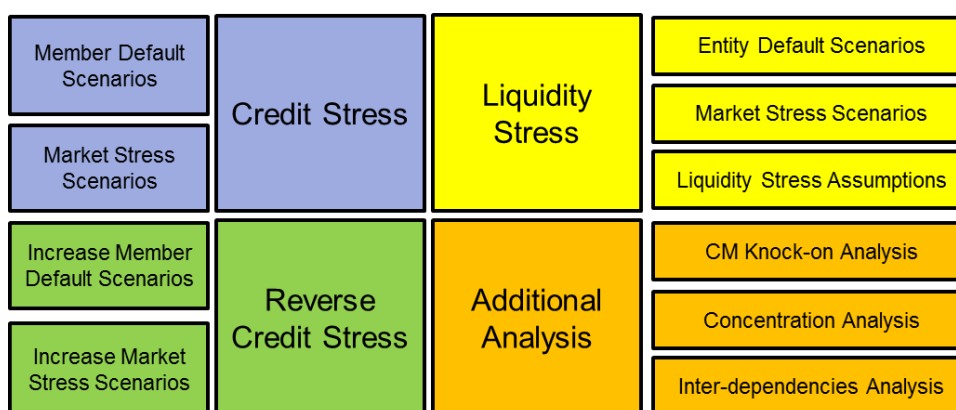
Member Default Scenarios

Market Stress Scenarios

Credit Stress

Liquidity Stress

Entity Default Scenarios

Market Stress Scenarios

Liquidity Stress Assumptions

Increase Member Default Scenarios

Increase Market Stress Scenarios

Reverse Credit Stress

Additional Analysis

CM Knock-on Analysis

Concentration Analysis

Inter-dependencies Analysis